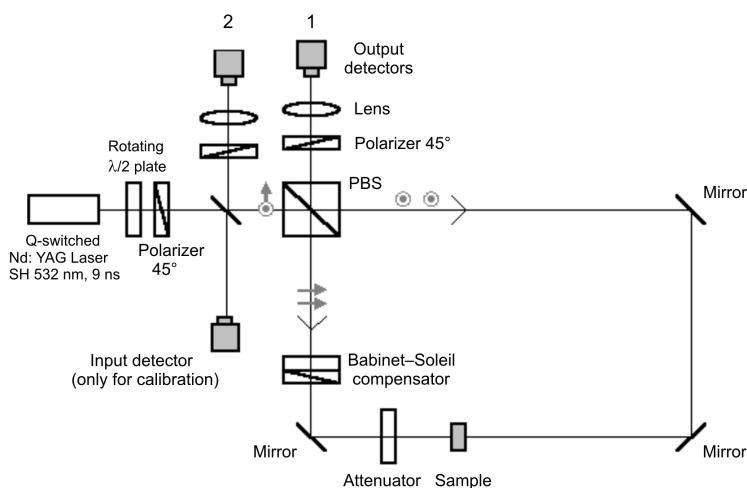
2
1
Output detectors
Lens
Polarizer 45°
Rotating $\lambda/2$ plate
PBS
Mirror
Q-switched Nd: YAG Laser SH 532 nm, 9 ns
Polarizer 45°
Input detector (only for calibration)
Babinet–Soleil compensator
Mirror
Attenuator
Sample
Mirror